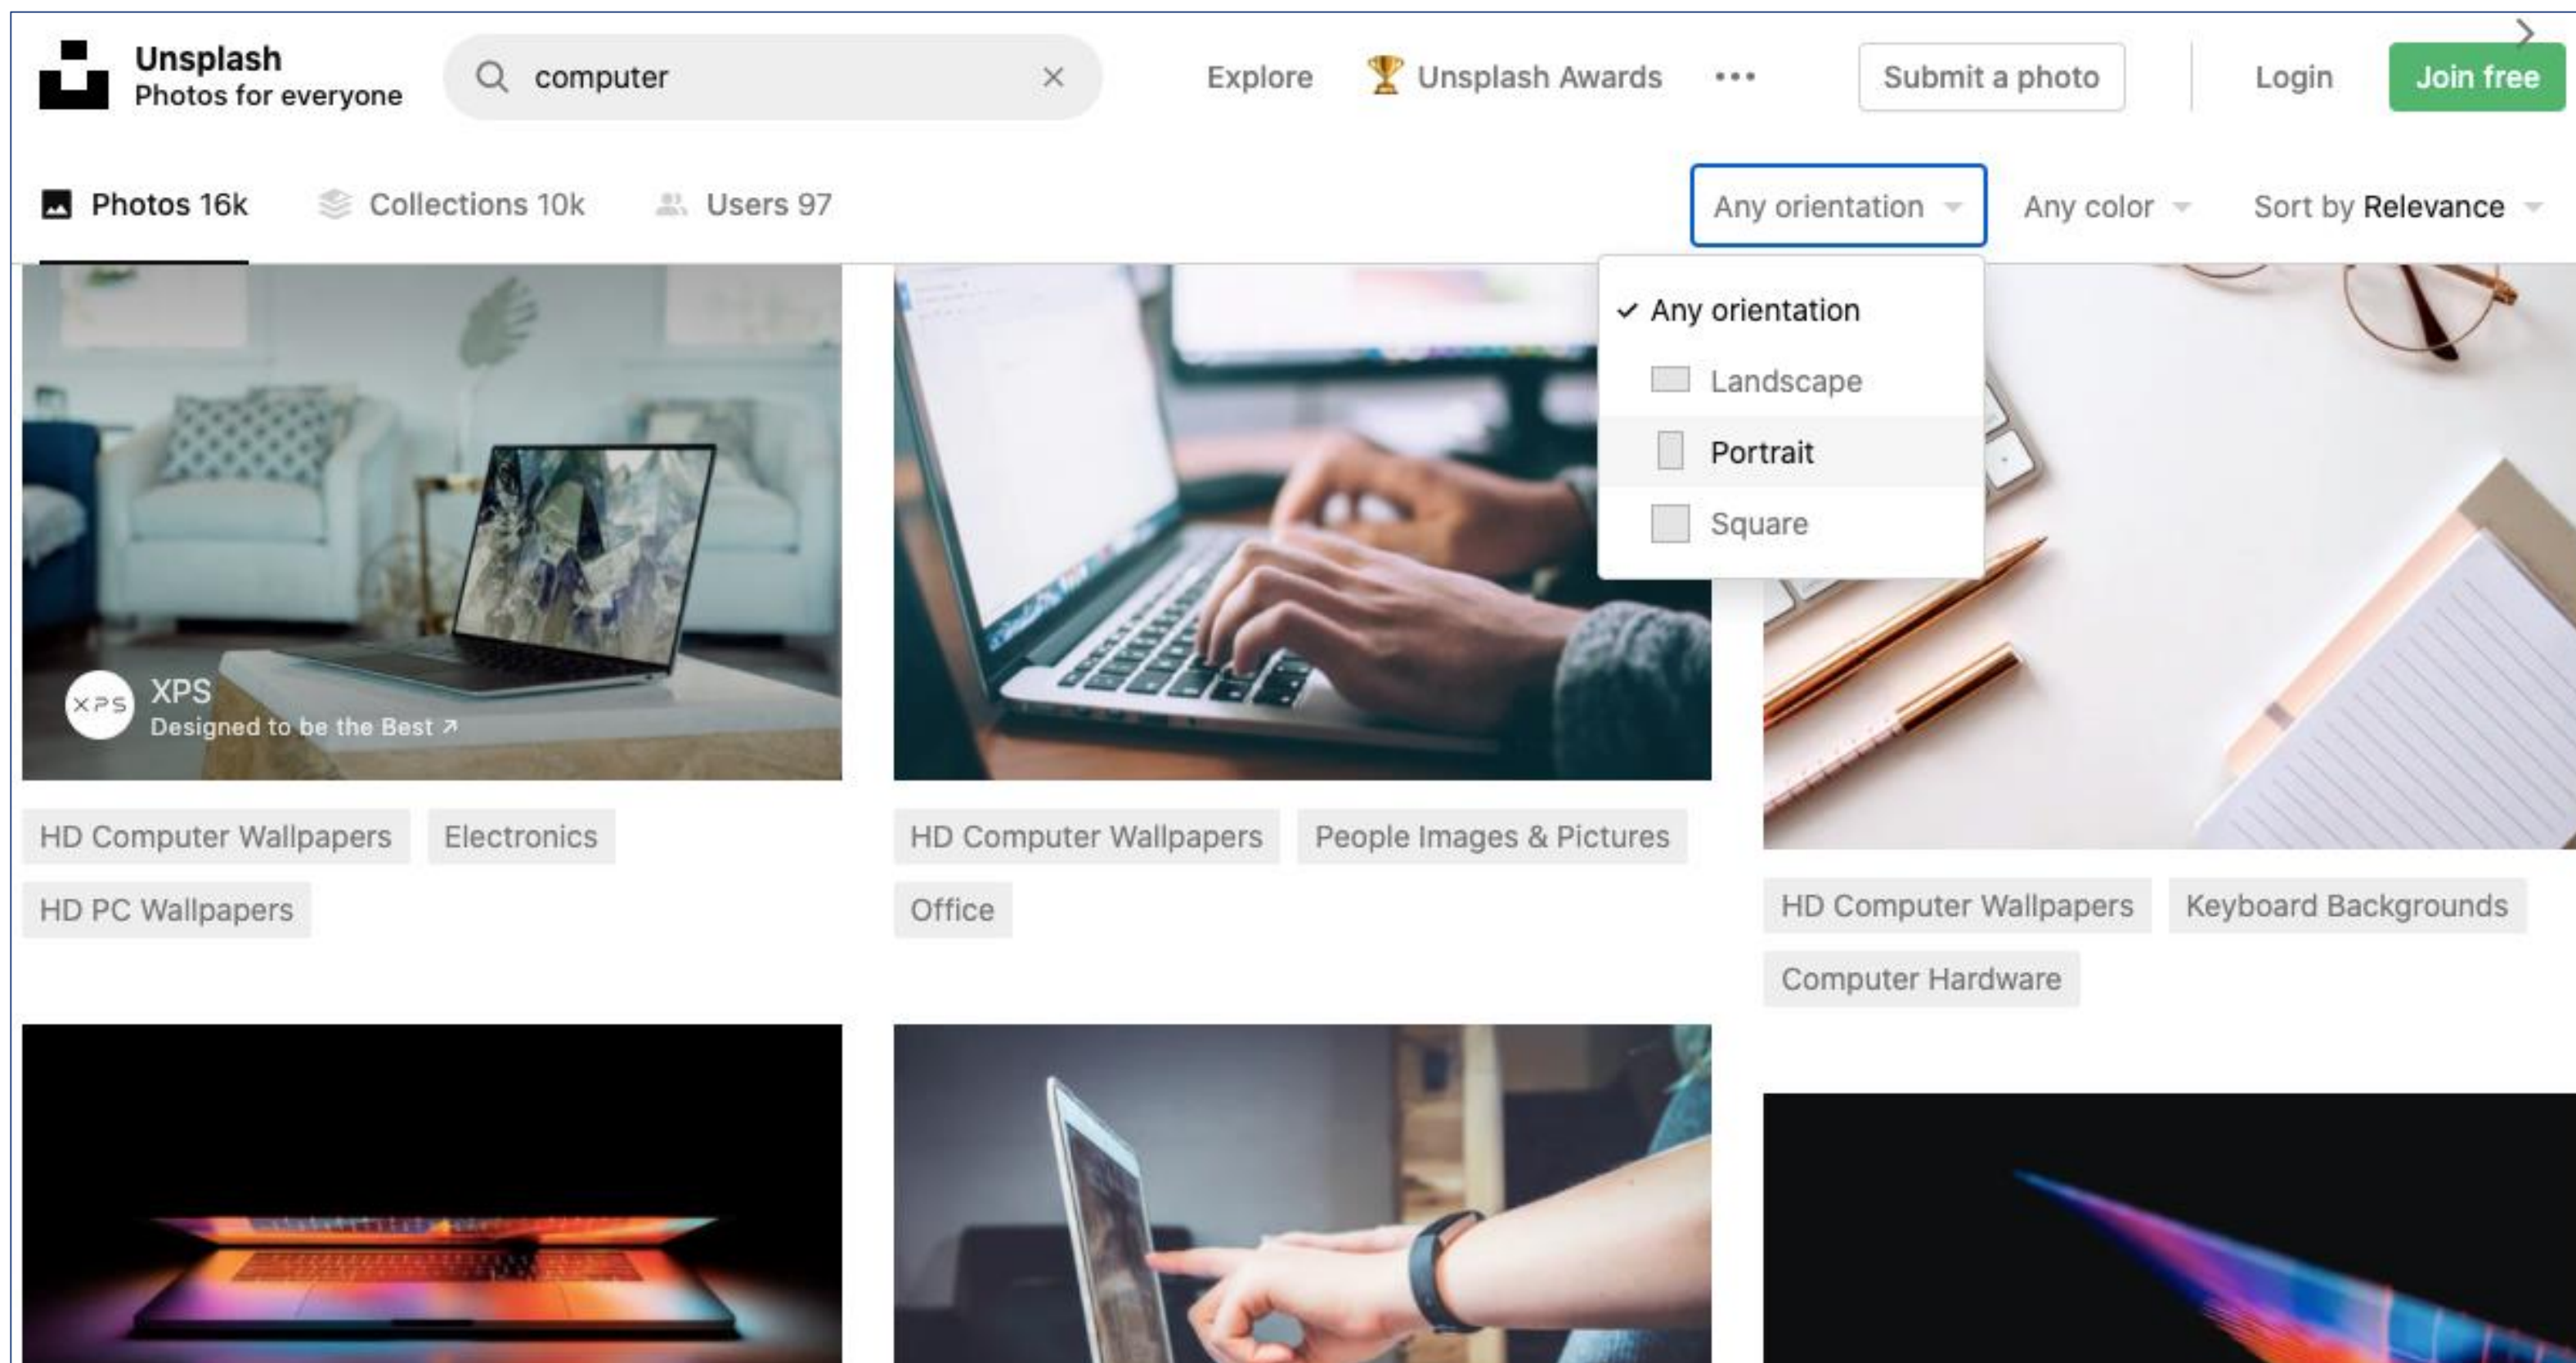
Unsplash
Photos for everyone

computer

Explore Unsplash Awards ••• Submit a photo Login Join free

Photos 16k Collections 10k Users 97

Any orientation Any color Sort by Relevance

✓ Any orientation
Landscape
Portrait
Square

XPS
XPS
Designed to be the Best ↗

HD Computer Wallpapers Electronics
HD PC Wallpapers

HD Computer Wallpapers People Images & Pictures
Office

HD Computer Wallpapers Keyboard Backgrounds
Computer Hardware